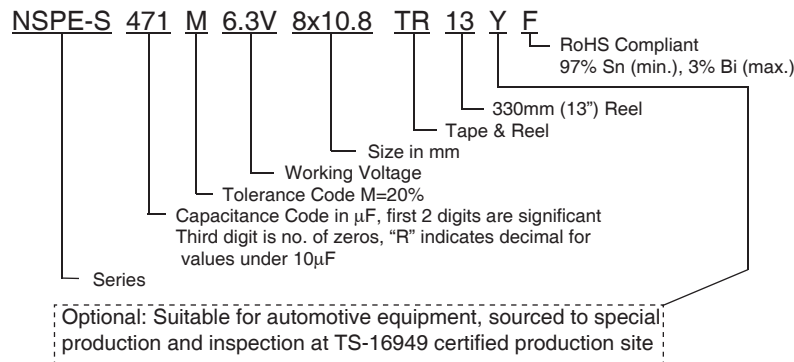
NSPE-S 471 M 6.3V 8x10.8 TR 13 Y F

RoHS Compliant
97% Sn (min.), 3% Bi (max.)

330mm (13") Reel

Tape & Reel

Size in mm

Working Voltage

Tolerance Code M=20%

Capacitance Code in $\mu$F, first 2 digits are significant
Third digit is no. of zeros, "R" indicates decimal for values under 10$\mu$F

Series

Optional: Suitable for automotive equipment, sourced to special production and inspection at TS-16949 certified production site